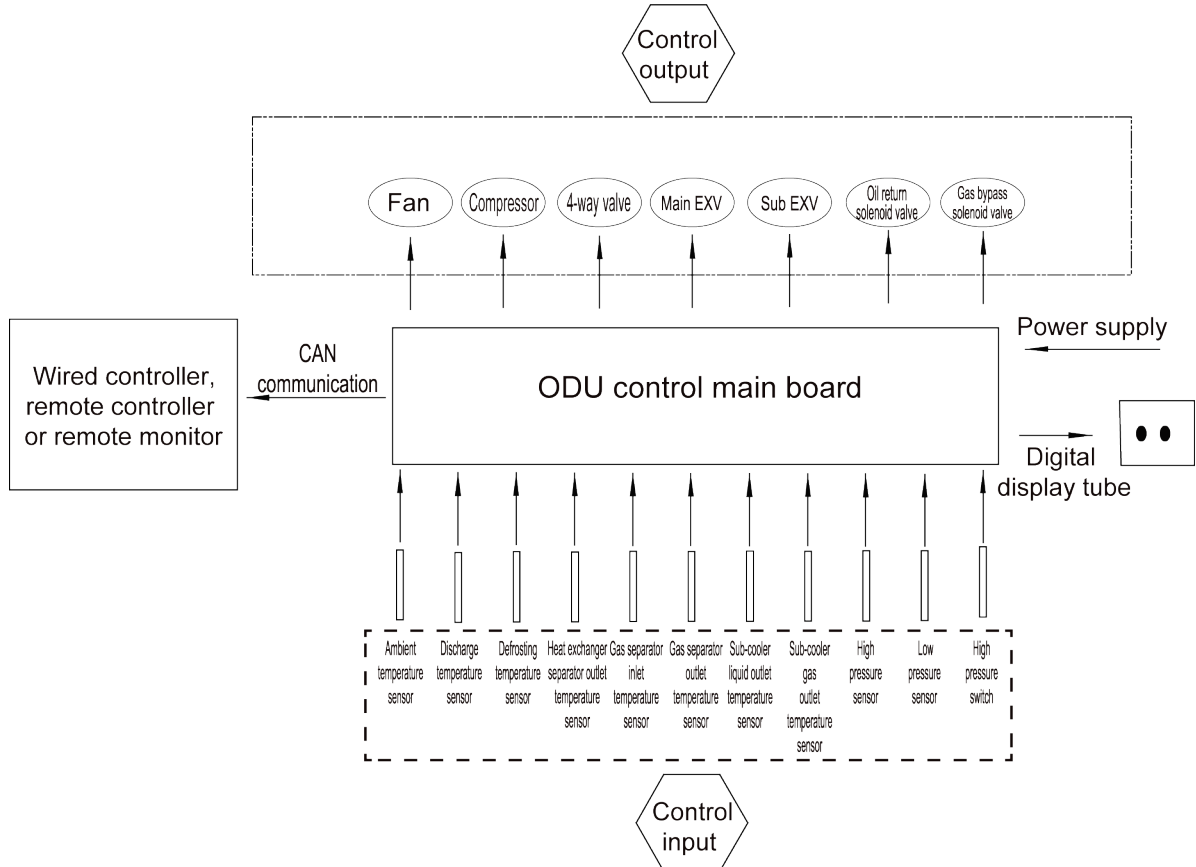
Control output

Fan

Compressor

4-way valve

Main EXV

Sub EXV

Oil return solenoid valve

Gas bypass solenoid valve

Power supply

CAN communication

Wired controller, remote controller or remote monitor

ODU control main board

Digital display tube

Ambient temperature sensor

Discharge temperature sensor

Defrosting temperature sensor

Heat exchanger separator outlet temperature sensor

Gas separator inlet temperature sensor

Gas separator outlet temperature sensor

Sub-cooler liquid outlet temperature sensor

Sub-cooler gas outlet temperature sensor

High pressure sensor

Low pressure sensor

High pressure switch

Control input